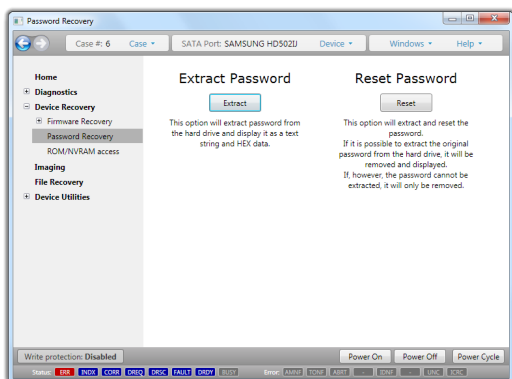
Password Recovery

Case #: 6 Case ▾ SATA Port: SAMSUNG HD502IJ Device ▾ Windows ▾ Help ▾

Home
⊞ Diagnostics
⊟ Device Recovery
⊞ Firmware Recovery
Password Recovery
ROM/NVRAM access
Imaging
File Recovery
⊞ Device Utilities

Extract Password

Extract

This option will extract password from the hard drive and display it as a text string and HEX data.

Reset Password

Reset

This option will extract and reset the password.
If it is possible to extract the original password from the hard drive, it will be removed and displayed.
If, however, the password cannot be extracted, it will only be removed.

Write protection: Disabled

Power On Power Off Power Cycle

Status: ERR INDX CORR DREQ DRSC FAULT DRDY BUSY Error: AMNF TONF ABRT -- IDNF -- UNC ICRC